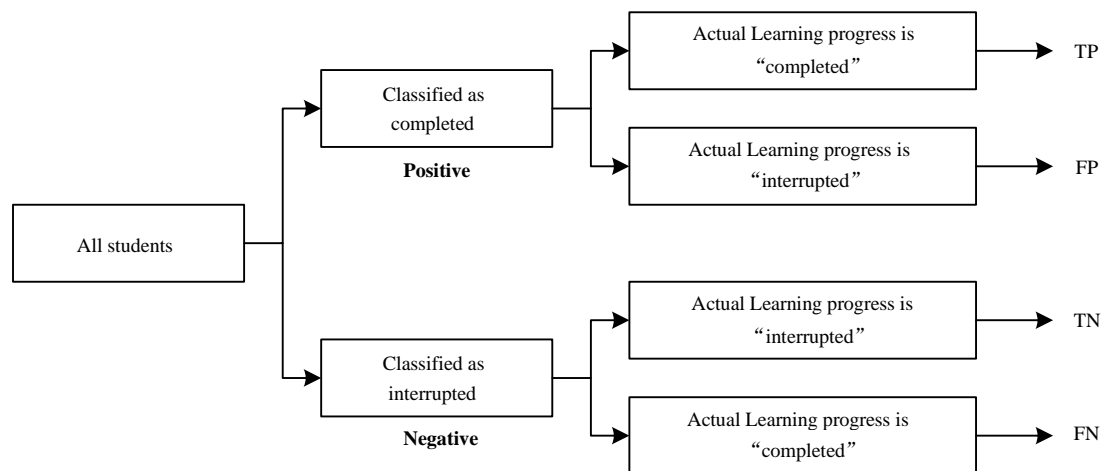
All students

Classified as completed

Positive

Actual Learning progress is “completed”

TP

Actual Learning progress is “interrupted”

FP

Classified as interrupted

Negative

Actual Learning progress is “interrupted”

TN

Actual Learning progress is “completed”

FN